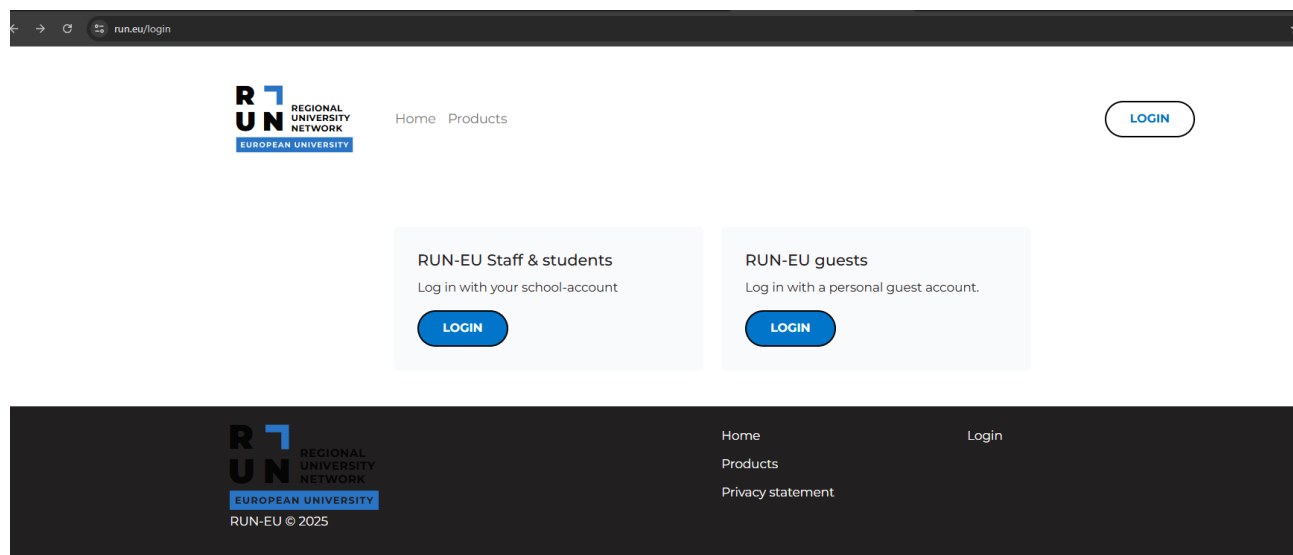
run.eu/login

R U N REGIONAL UNIVERSITY NETWORK
EUROPEAN UNIVERSITY

Home Products

LOGIN

RUN-EU Staff & students
Log in with your school-account
LOGIN

RUN-EU guests
Log in with a personal guest account.
LOGIN

R U N REGIONAL UNIVERSITY NETWORK
EUROPEAN UNIVERSITY
RUN-EU © 2025

Home
Products
Privacy statement

Login